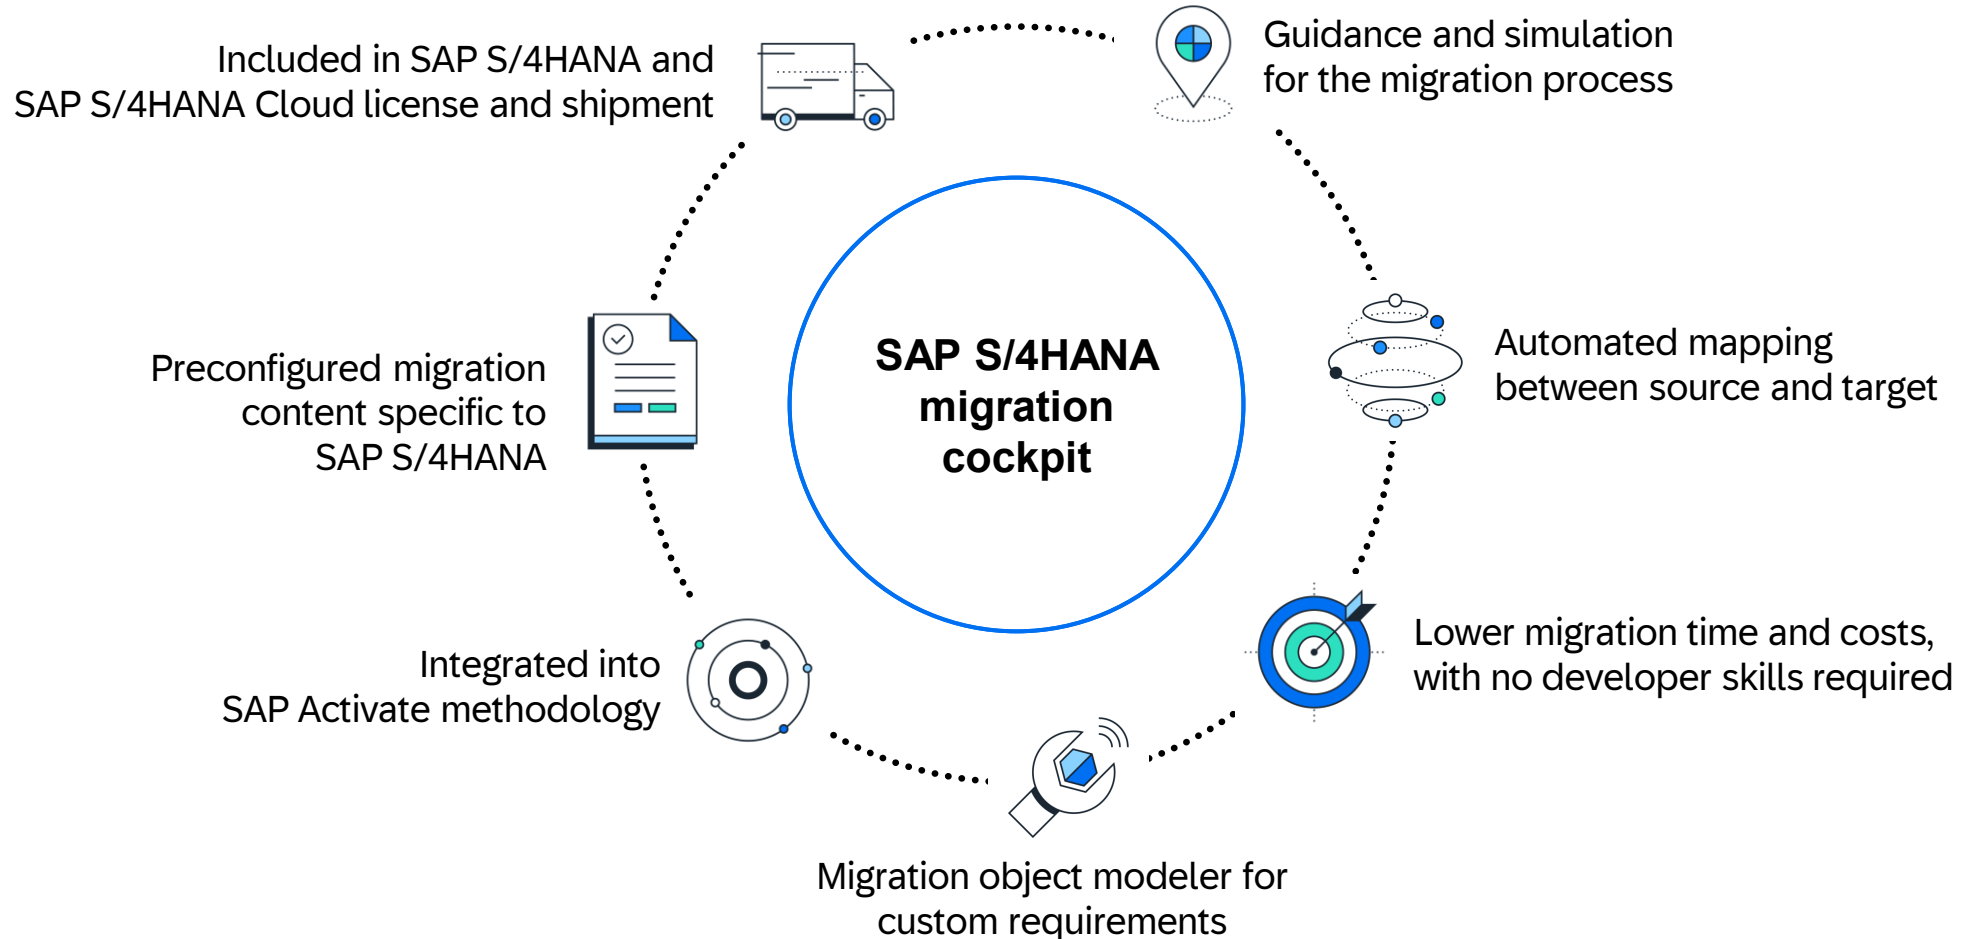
SAP S/4HANA migration cockpit

Included in SAP S/4HANA and SAP S/4HANA Cloud license and shipment

Guidance and simulation for the migration process

Automated mapping between source and target

Lower migration time and costs, with no developer skills required

Migration object modeler for custom requirements

Integrated into SAP Activate methodology

Preconfigured migration content specific to SAP S/4HANA